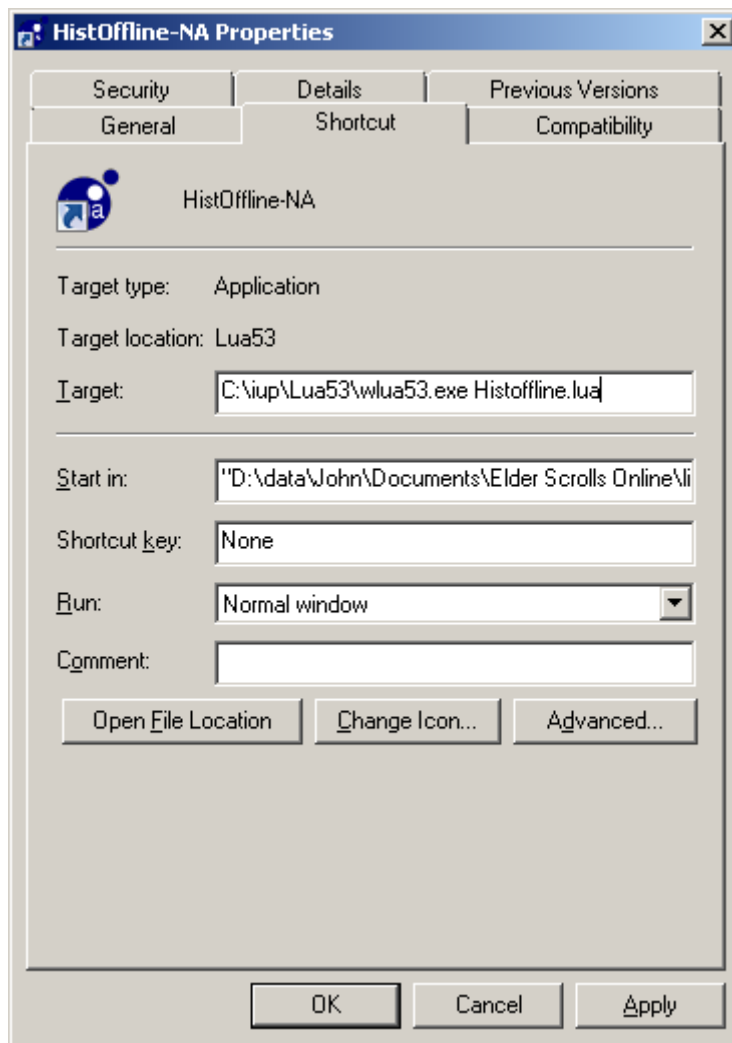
HistOffline-NA Properties

Security | Details | Previous Versions
General | Shortcut | Compatibility

HistOffline-NA

Target type: Application

Target location: Lua53

Target: C:\iup\Lua53\wlua53.exe Histoffline.lua

Start in: "D:\data\John\Documents\Elder Scrolls Online\li

Shortcut key: None

Run: Normal window

Comment:

Open File Location | Change Icon... | Advanced...

OK | Cancel | Apply